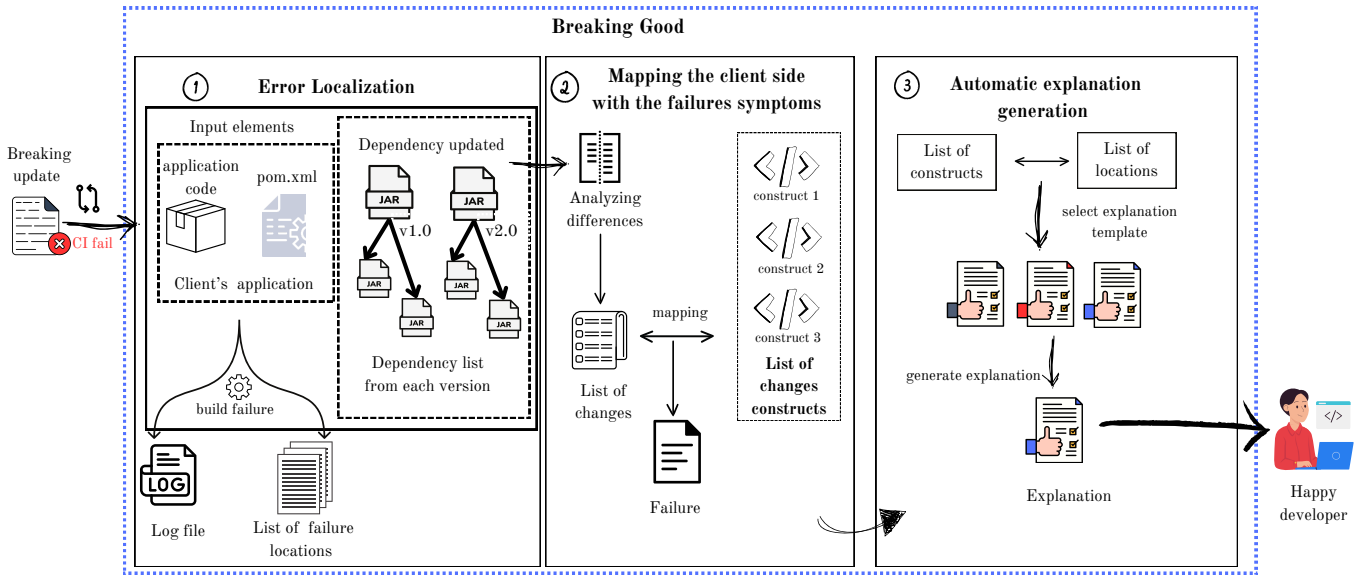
Breaking Good

Breaking update

CI fail

1 Error Localization

Input elements

application code

pom.xml

Client's application

Dependency updated

JAR

JAR

v1.0

v2.0

JAR

JAR

JAR

JAR

Dependency list from each version

build failure

LOG

Log file

List of failure locations

2 Mapping the client side with the failures symptoms

Analyzing differences

construct 1

construct 2

construct 3

mapping

List of changes

Failure

List of changes constructs

3 Automatic explanation generation

List of constructs

List of locations

select explanation template

generate explanation

Explanation

</>

Happy developer